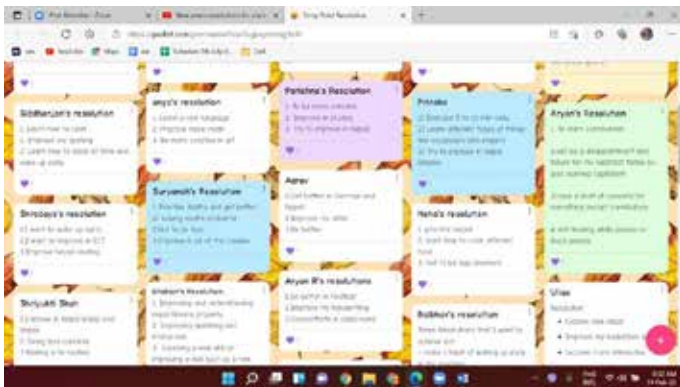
Siddharth's resolution

amy's resolution

Parishma's Resolution

Princka

Aryan's Resolution

Srinidhi's resolution

Suryansh's Resolution

Aarav

Hena's resolution

Shriyukti Shah

Aryan B's resolutions

Bobhan's resolution

Ulas

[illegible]